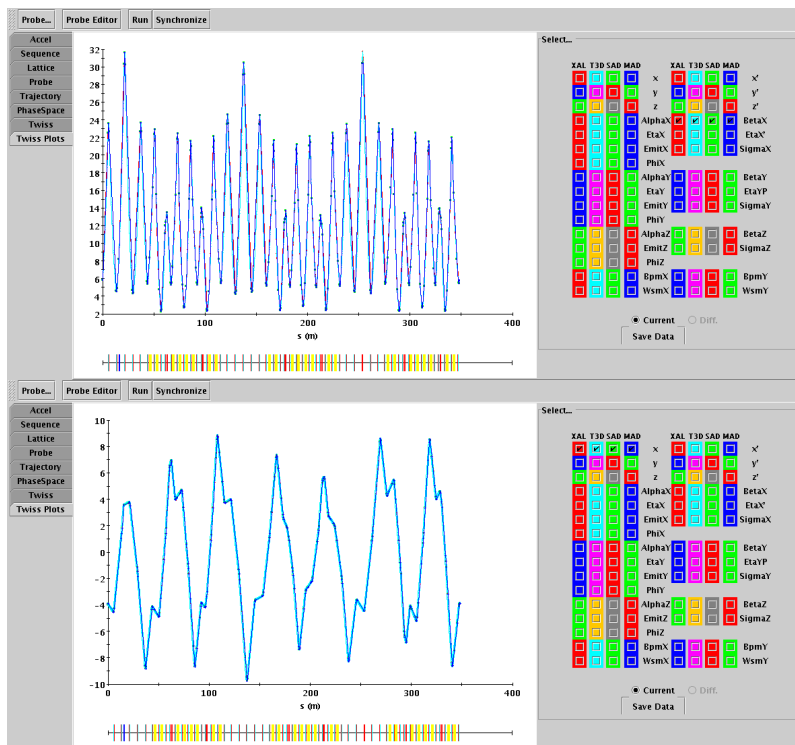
Probe... Probe Editor Run Synchronize

Accel
Sequence
Lattice
Probe
Trajectory
PhaseSpace
Twiss
Twiss Plots

32
30
28
26
24
22
20
18
16
14
12
10
8
6
4
2
0
0 100 200 300 400
s (m)

Select...

| XAL | T3D | SAD | MAD | | XAL | T3D | SAD | MAD | |
|---|---|---|---|---|---|---|---|---|---|
| | | | | x | | | | | x' |
| | | | | y | | | | | y' |
| | | | | z | | | | | z' |
| | | | | AlphaX | | | | | BetaX |
| | | | | EtaX | | | | | EtaX' |
| | | | | EmitX | | | | | SigmaX |
| | | | | PhiX | | | | | |
| | | | | AlphaY | | | | | BetaY |
| | | | | EtaY | | | | | EtaYP |
| | | | | EmitY | | | | | SigmaY |
| | | | | PhiY | | | | | |
| | | | | AlphaZ | | | | | BetaZ |
| | | | | EmitZ | | | | | SigmaZ |
| | | | | PhiZ | | | | | |
| | | | | BpmX | | | | | BpmY |
| | | | | WsmX | | | | | WsmY |

Current Diff.
Save Data

Probe... Probe Editor Run Synchronize

Accel
Sequence
Lattice
Probe
Trajectory
PhaseSpace
Twiss
Twiss Plots

10
8
6
4
2
0
-2
-4
-6
-8
-10
0 100 200 300 400
s (m)

Select...

| XAL | T3D | SAD | MAD | | XAL | T3D | SAD | MAD | |
|---|---|---|---|---|---|---|---|---|---|
| | | | | x | | | | | x' |
| | | | | y | | | | | y' |
| | | | | z | | | | | z' |
| | | | | AlphaX | | | | | BetaX |
| | | | | EtaX | | | | | EtaX' |
| | | | | EmitX | | | | | SigmaX |
| | | | | PhiX | | | | | |
| | | | | AlphaY | | | | | BetaY |
| | | | | EtaY | | | | | EtaYP |
| | | | | EmitY | | | | | SigmaY |
| | | | | PhiY | | | | | |
| | | | | AlphaZ | | | | | BetaZ |
| | | | | EmitZ | | | | | SigmaZ |
| | | | | PhiZ | | | | | |
| | | | | BpmX | | | | | BpmY |
| | | | | WsmX | | | | | WsmY |

Current Diff.
Save Data